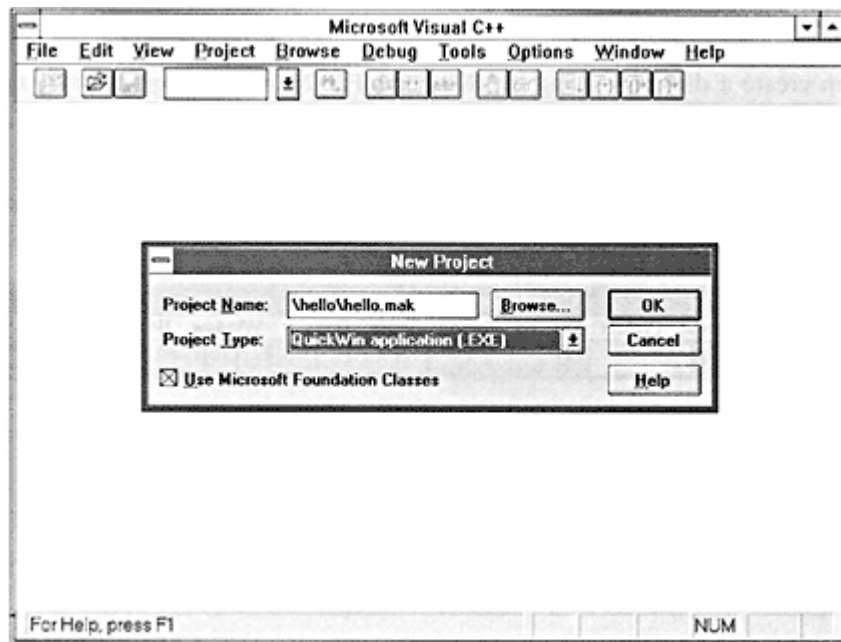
Microsoft Visual C++

File Edit View Project Browse Debug Tools Options Window Help

New Project

Project Name: \hello\hello.mak

Browse...

OK

Project Type: QuickWin application (.EXE)

Cancel

☒ Use Microsoft Foundation Classes

Help

For Help, press F1

NUM